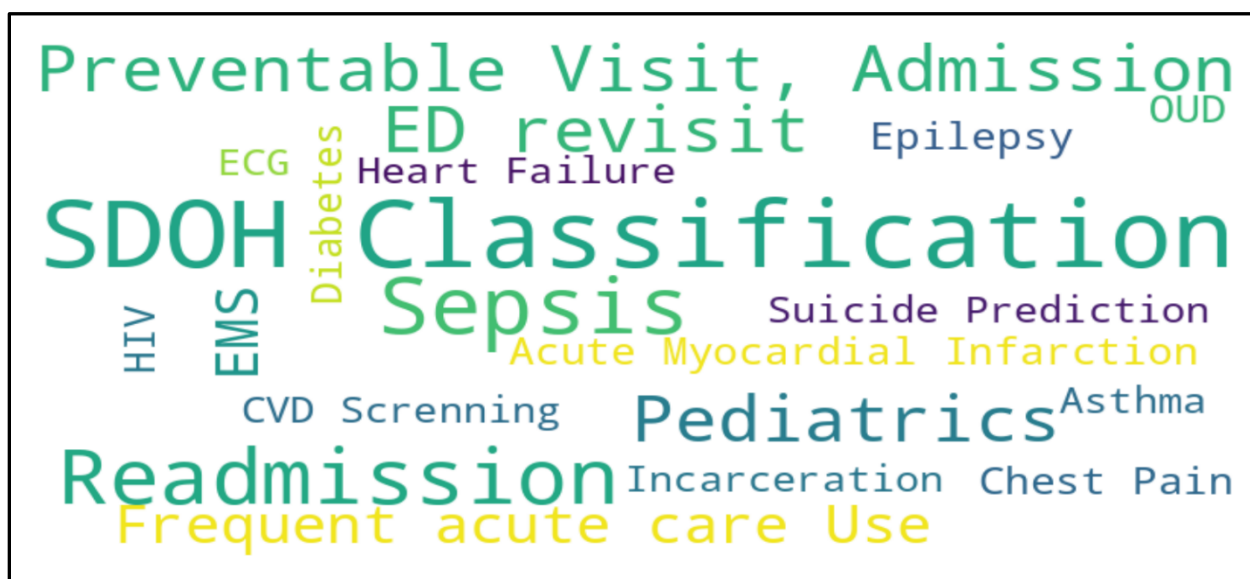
Preventable Visit, Admission
ED revisit
OUD
Epilepsy
ECG
Diabetes
Heart Failure
SDOH Classification
Sepsis
Suicide Prediction
HIV
EMS
Acute Myocardial Infarction
CVD Screnning
Pediatrics
Asthma
Readmission
Incarceration
Chest Pain
Frequent acute care Use